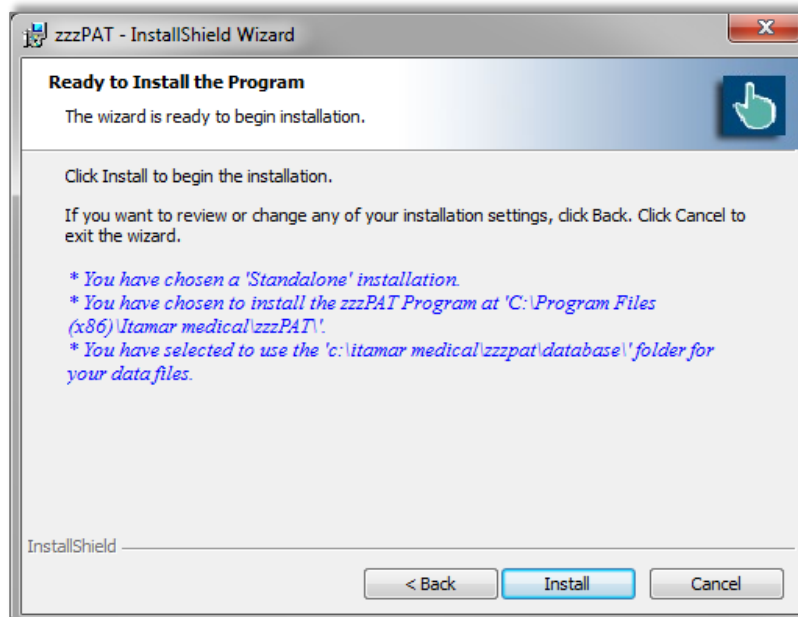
zzzPAT - InstallShield Wizard

Ready to Install the Program

The wizard is ready to begin installation.

Click Install to begin the installation.

If you want to review or change any of your installation settings, click Back. Click Cancel to exit the wizard.

* You have chosen a 'Standalone' installation.
* You have chosen to install the zzzPAT Program at 'C:\Program Files (x86)\Itamar medical\zzzPAT\'.
* You have selected to use the 'c:\itamar medical\zzzpat\database\' folder for your data files.

InstallShield

< Back
Install
Cancel